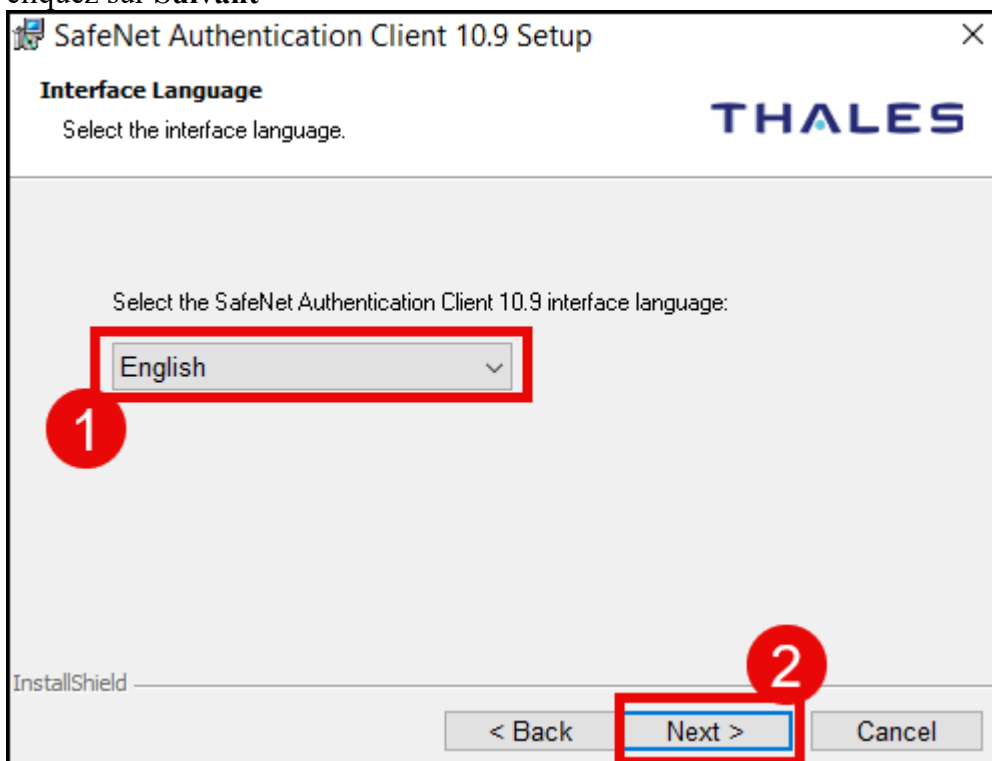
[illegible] sur Suivant

SafeNet Authentication Client 10.9 Setup

×

Interface Language

Select the interface language.

THALES

Select the SafeNet Authentication Client 10.9 interface language:

English

1

2

InstallShield

< Back

Next >

Cancel